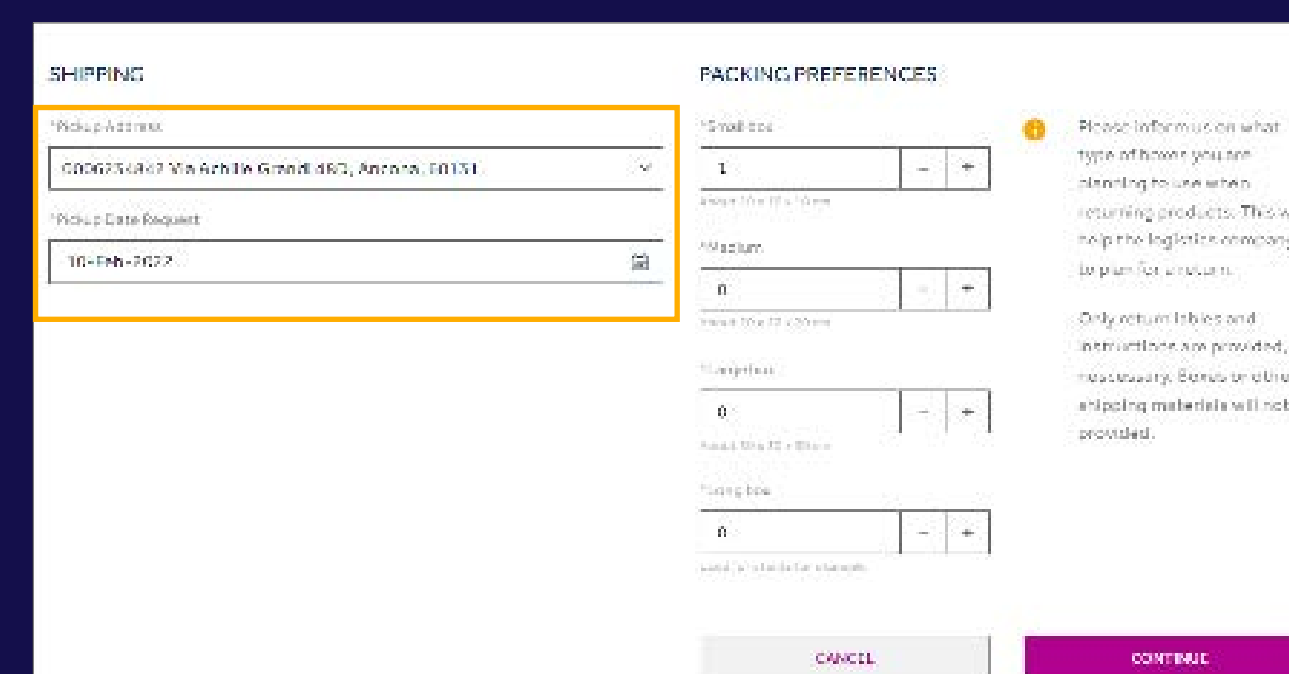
SHIPPING

*Pickup Address

C0062548-? Via Achille Grandi 48?, Ancona, 60131

*Pickup Date Request

10-Feb-2022

PACKING PREFERENCES

*Small box

1

–

+

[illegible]

*Medium

0

–

+

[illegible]

*Large box

0

–

+

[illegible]

*Long box

0

–

+

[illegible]

Please inform us on what type of boxes you are planning to use when returning products. This will help the logistics company to plan for the return.

Only return labels and instructions are provided, if necessary. Boxes or other shipping materials will not be provided.

CANCEL

CONTINUE